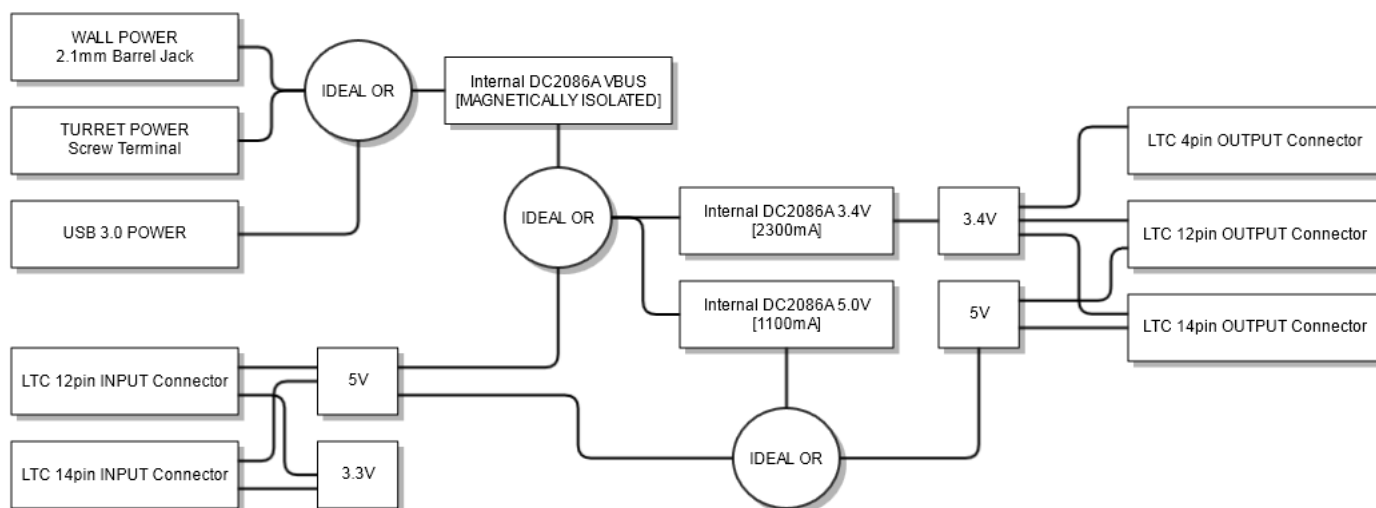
WALL POWER
2.1mm Barrel Jack

TURRET POWER
Screw Terminal

USB 3.0 POWER

IDEAL OR

Internal DC2086A VBUS
[MAGNETICALLY ISOLATED]

IDEAL OR

Internal DC2086A 3.4V
[2300mA]

Internal DC2086A 5.0V
[1100mA]

3.4V

5V

LTC 4pin OUTPUT Connector

LTC 12pin OUTPUT Connector

LTC 14pin OUTPUT Connector

LTC 12pin INPUT Connector

LTC 14pin INPUT Connector

5V

3.3V

IDEAL OR